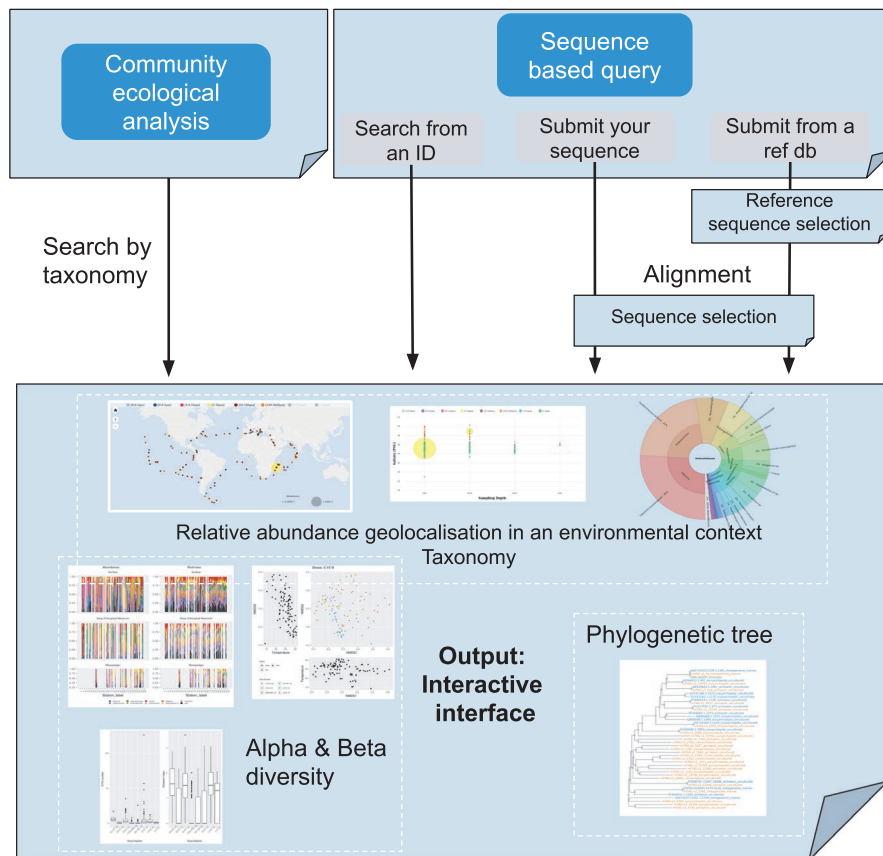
Community ecological analysis

Sequence based query

Search from an ID

Submit your sequence

Submit from a ref db

Reference sequence selection

Search by taxonomy

Alignment

Sequence selection

Relative abundance geolocalisation in an environmental context
Taxonomy

Phylogenetic tree

**Output: Interactive interface**

Alpha & Beta diversity